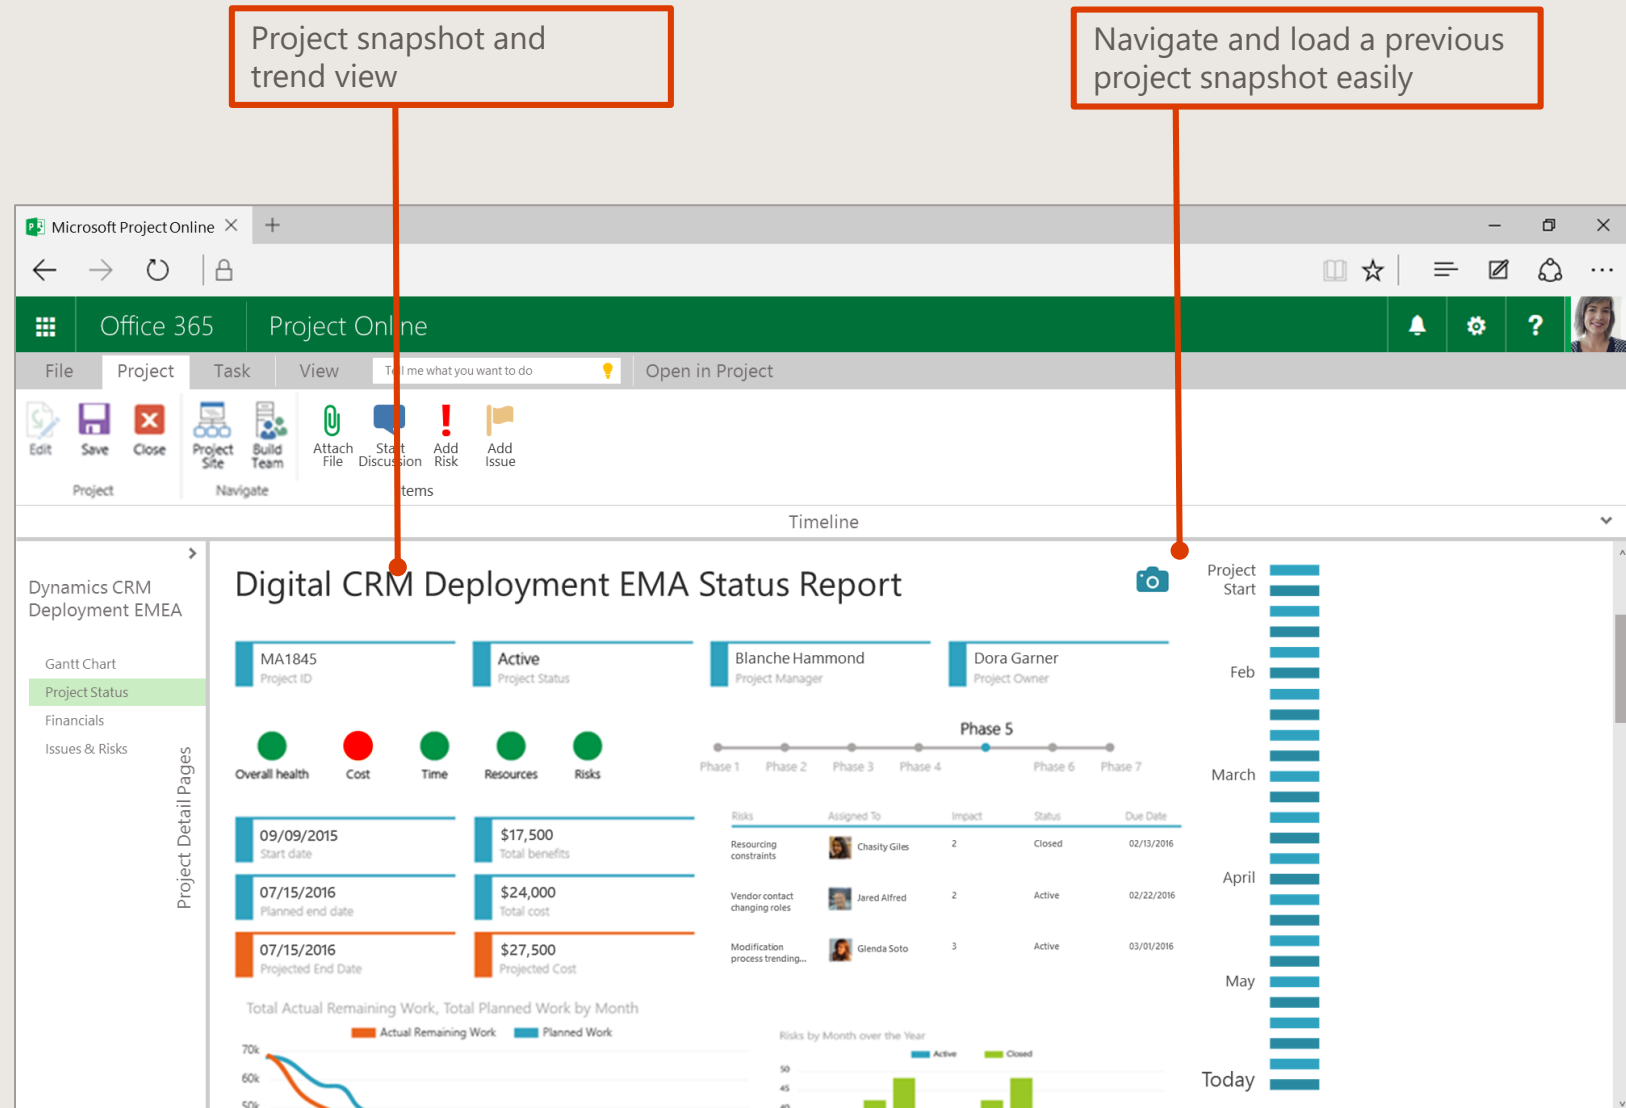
Project snapshot and trend view

Navigate and load a previous project snapshot easily

Microsoft Project Online

Office 365 Project Online

File Project Task View Tell me what you want to do Open in Project

Edit Save Close
Project

Project Site Build Team
Navigate

Attach File Start Discussion Add Risk Add Issue
Items

Timeline

Dynamics CRM Deployment EMEA

Gantt Chart
Project Status
Financials
Issues & Risks

Project Detail Pages

Digital CRM Deployment EMA Status Report

MA1845
Project ID

Active
Project Status

Blanche Hammond
Project Manager

Dora Garner
Project Owner

Overall health Cost Time Resources Risks

Phase 5
Phase 1 Phase 2 Phase 3 Phase 4 Phase 6 Phase 7

09/09/2015
Start date

$17,500
Total benefits

07/15/2016
Planned end date

$24,000
Total cost

07/15/2016
Projected End Date

$27,500
Projected Cost

| Risks | Assigned To | Impact | Status | Due Date |
|---|---|---|---|---|
| Resourcing constraints | Chasity Giles | 2 | Closed | 02/13/2016 |
| Vendor contact changing roles | Jared Alfred | 2 | Active | 02/22/2016 |
| Modification process trending... | Glenda Soto | 3 | Active | 03/01/2016 |

Total Actual Remaining Work, Total Planned Work by Month
Actual Remaining Work Planned Work
70k
60k
50k

Risks by Month over the Year
Active Closed
50
45
40

Project Start
Feb
March
April
May
Today